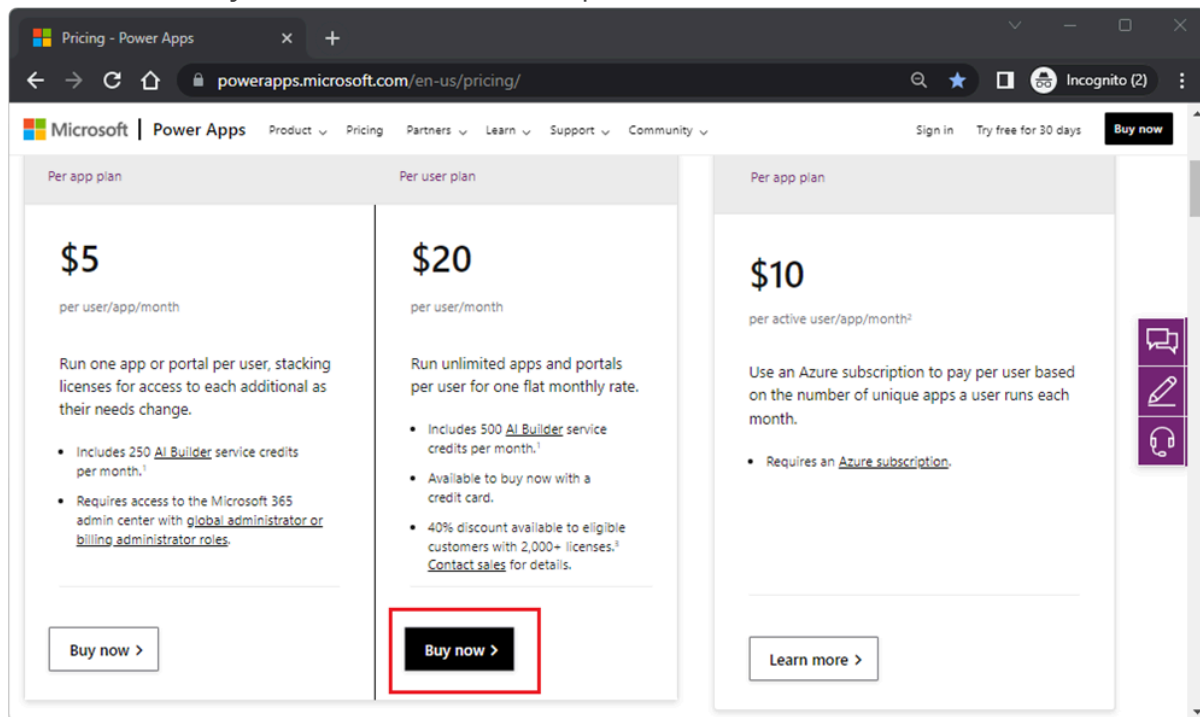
Pricing - Power Apps ×
+

powerapps.microsoft.com/en-us/pricing/

Incognito (2)

Microsoft | Power Apps Product Pricing Partners Learn Support Community Sign in Try free for 30 days Buy now

Per app plan

$5

per user/app/month

Run one app or portal per user, stacking licenses for access to each additional as their needs change.

- Includes 250 AI Builder service credits per month.$^1$
- Requires access to the Microsoft 365 admin center with global administrator or billing administrator roles.

Buy now >

Per user plan

$20

per user/month

Run unlimited apps and portals per user for one flat monthly rate.

- Includes 500 AI Builder service credits per month.$^1$
- Available to buy now with a credit card.
- 40% discount available to eligible customers with 2,000+ licenses.$^3$ Contact sales for details.

Buy now >

Per app plan

$10

per active user/app/month$^2$

Use an Azure subscription to pay per user based on the number of unique apps a user runs each month.

- Requires an Azure subscription.

Learn more >